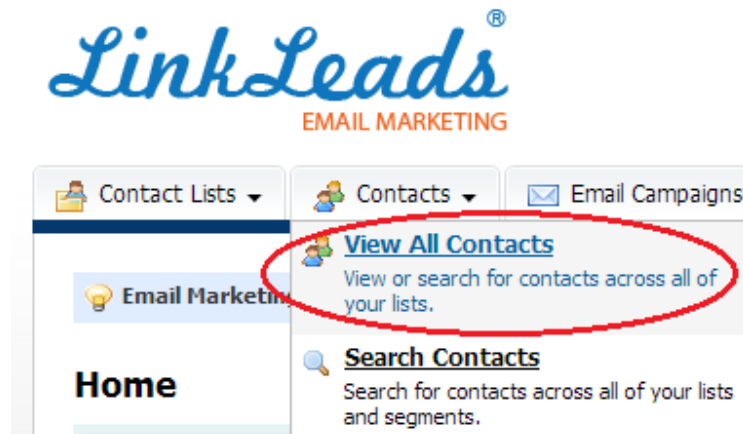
LinkLeads®
EMAIL MARKETING

Contact Lists
Contacts
Email Campaigns

Email Marketin

Home

View All Contacts
View or search for contacts across all of your lists.

Search Contacts
Search for contacts across all of your lists and segments.